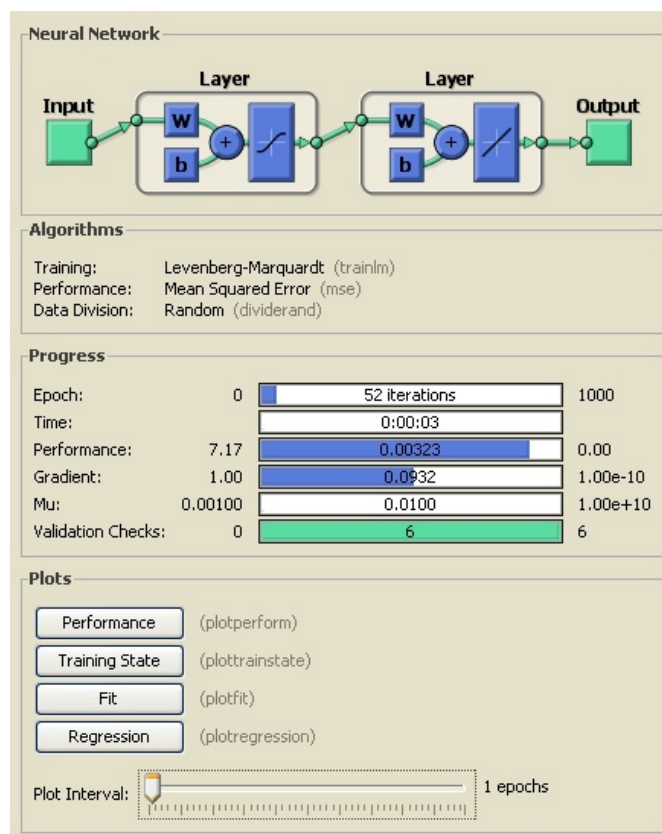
Neural Network

Input

Layer

W

b

+

Layer

W

b

+

Output

Algorithms

Training: Levenberg-Marquardt (trainlm)
Performance: Mean Squared Error (mse)
Data Division: Random (dividerand)

Progress

| | | | |
|---|---|---|---|
| Epoch: | 0 | 52 iterations | 1000 |
| Time: | | 0:00:03 | |
| Performance: | 7.17 | 0.00323 | 0.00 |
| Gradient: | 1.00 | 0.0932 | 1.00e-10 |
| Mu: | 0.00100 | 0.0100 | 1.00e+10 |
| Validation Checks: | 0 | 6 | 6 |

Plots

Performance (plotperform)

Training State (plottrainstate)

Fit (plotfit)

Regression (plotregression)

Plot Interval: 1 epochs